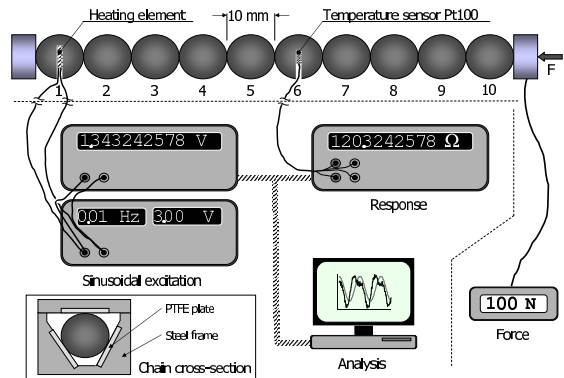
Heating element

10 mm

Temperature sensor Pt100

F

1 2 3 4 5 6 7 8 9 10

1343242578 V

1203242578 Ω

0.01 Hz 3.00 V

Response

Sinusoidal excitation

PTFE plate

Steel frame

Chain cross-section

Analysis

100 N

Force